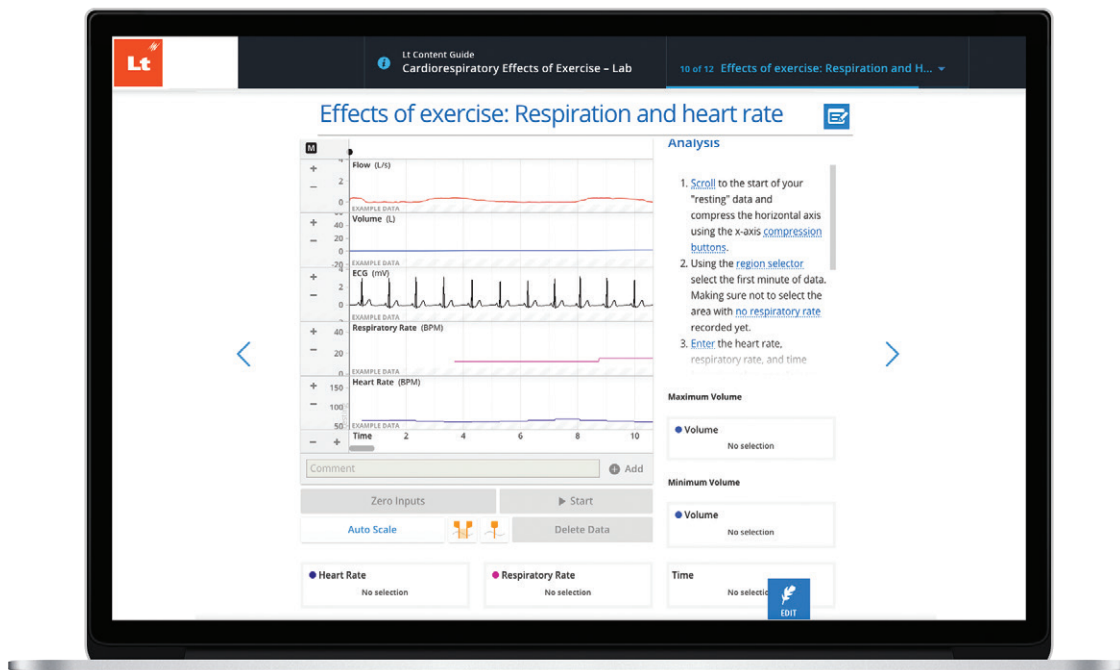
Lt

Lt Content Guide
Cardiorespiratory Effects of Exercise – Lab

10 of 12 Effects of exercise: Respiration and H...

Effects of exercise: Respiration and heart rate

M

Flow (L/s)
+
2
−
0
EXAMPLE DATA

Volume (L)
+
40
−
20
0
-20
EXAMPLE DATA

ECG (mV)
+
2
−
0
EXAMPLE DATA

Respiratory Rate (BPM)
+
40
−
20
0
EXAMPLE DATA

Heart Rate (BPM)
+
150
−
100
50
EXAMPLE DATA

− + Time 2 4 6 8 10

Comment
Add

Zero Inputs
▶ Start
Auto Scale
Delete Data

Heart Rate
No selection

Respiratory Rate
No selection

Analysis

1. Scroll to the start of your "resting" data and compress the horizontal axis using the x-axis compression buttons.
2. Using the region selector select the first minute of data. Making sure not to select the area with no respiratory rate recorded yet.
3. Enter the heart rate, respiratory rate, and time

Maximum Volume

Volume
No selection

Minimum Volume

Volume
No selection

Time
No selec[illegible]

EDIT